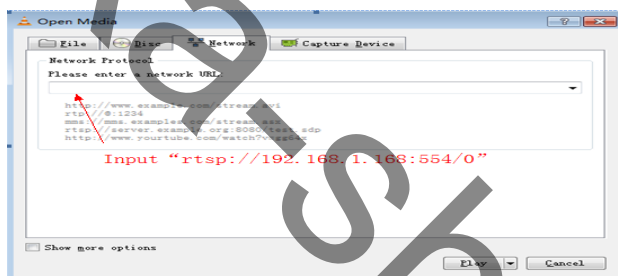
Open Media

File
Disc
Network
Capture Device

Network Protocol
Please enter a network URL:

http://www.example.com/stream.avi
rtp://@:1234
mms://mms.examples.com/stream.asx
rtsp://server.example.org:8080/test.sdp
http://www.yourtube.com/watch?v=gg64x

Input “rtsp://192.168.1.168:554/0”

Show more options

Play
Cancel